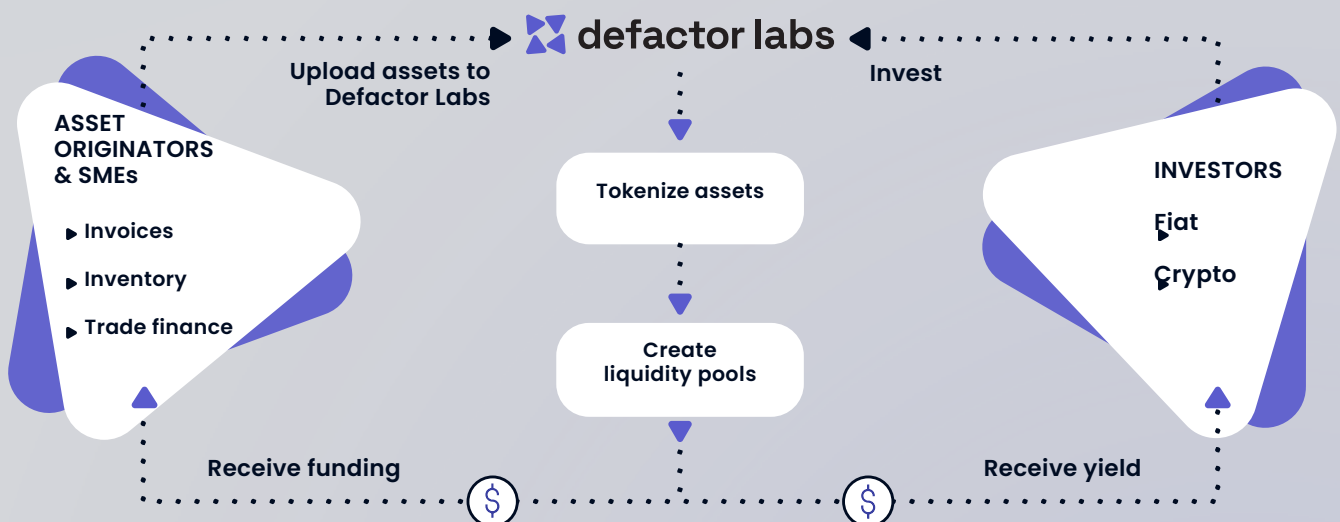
defactor labs

Upload assets to Defactor Labs

Invest

ASSET ORIGINATORS & SMEs

Invoices

Inventory

Trade finance

Tokenize assets

Create liquidity pools

INVESTORS

Fiat

Crypto

Receive funding

Receive yield

$

$